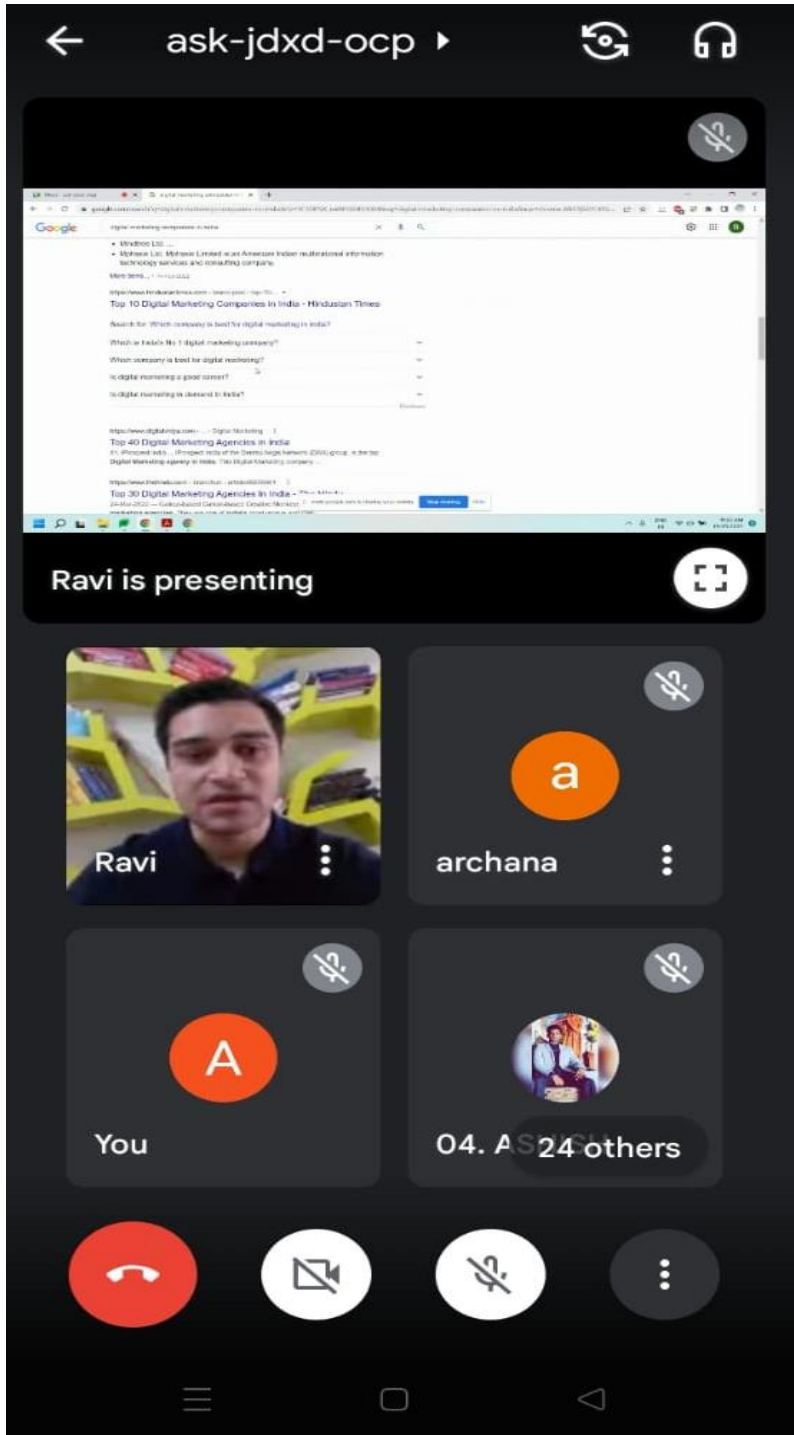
ask-jdxd-ocp

Google digital marketing companies in india

• Mindtree Ltd. ...
• Mphasis Ltd. Mphasis Limited is an American Indian multinational information technology services and consulting company.

More items...

https://www.hindustantimes.com
Top 10 Digital Marketing Companies In India - Hindustan Times

Search for: Which company is best for digital marketing in India?

Which is India's No 1 digital marketing company?

Which company is best for digital marketing?

Is digital marketing a good career?

Is digital marketing in demand in India?

Feedback

https://www.digitalvidya.com › ... › Digital Marketing
Top 40 Digital Marketing Agencies in India
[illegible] Digital Marketing agency in India. The Digital Marketing company ...

Top 30 Digital Marketing Agencies In India - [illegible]

Stop sharing Hide

Ravi is presenting

Ravi

a

archana

A

You

04. A

24 others